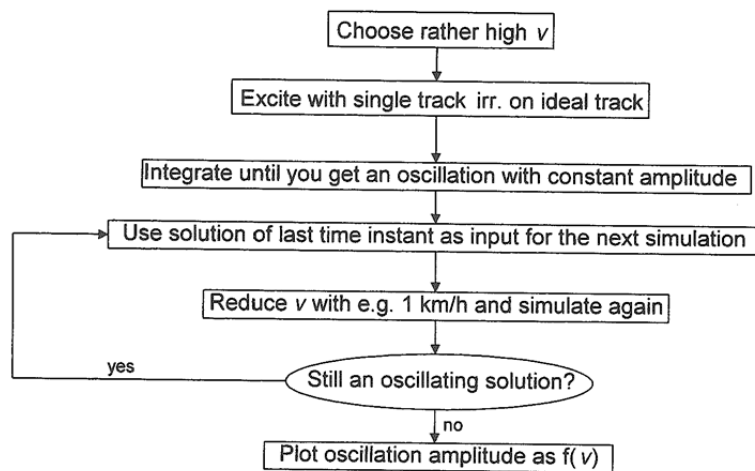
Choose rather high $v$

Excite with single track irr. on ideal track

Integrate until you get an oscillation with constant amplitude

Use solution of last time instant as input for the next simulation

Reduce $v$ with e.g. 1 km/h and simulate again

yes

Still an oscillating solution?

no

Plot oscillation amplitude as f( $v$)